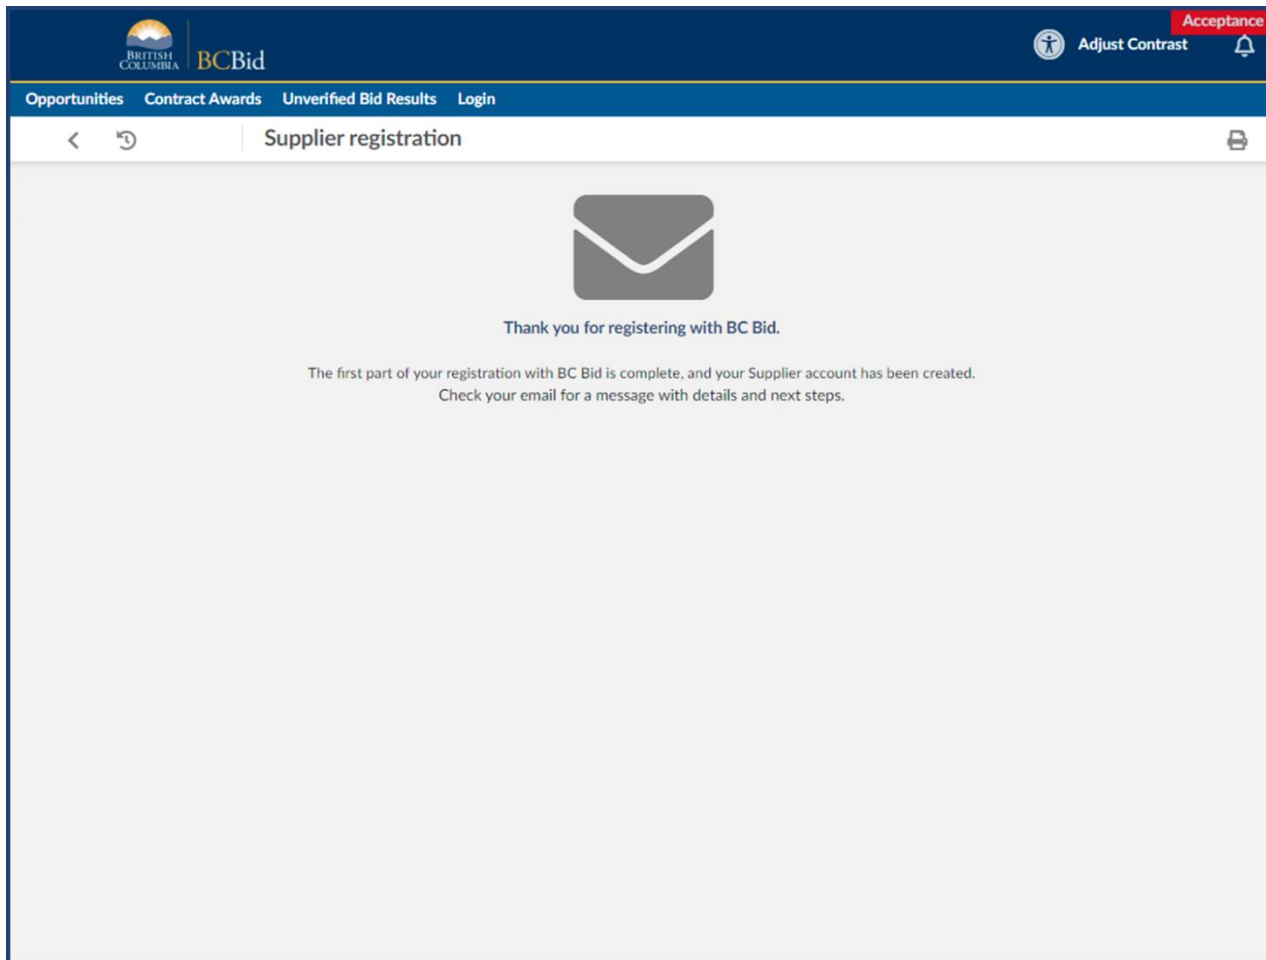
BRITISH COLUMBIA BCBid

Acceptance

Adjust Contrast

Opportunities Contract Awards Unverified Bid Results Login

Supplier registration

Thank you for registering with BC Bid.

The first part of your registration with BC Bid is complete, and your Supplier account has been created. Check your email for a message with details and next steps.